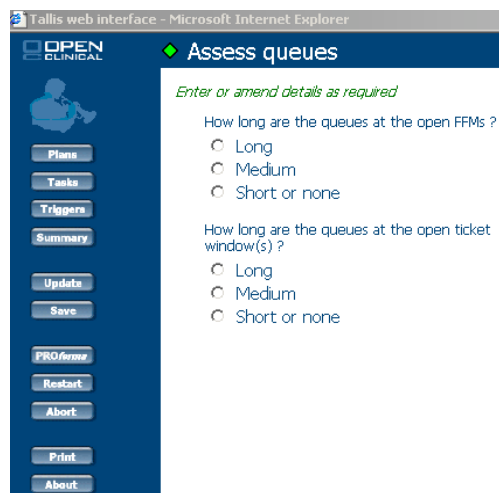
Tallis web interface - Microsoft Internet Explorer

OPEN CLINICAL

Plans
Tasks
Triggers
Summary
Update
Save
PROforma
Restart
Abort
Print
About

Assess queues

Enter or amend details as required

How long are the queues at the open FFMs ?
Long
Medium
Short or none

How long are the queues at the open ticket window(s) ?
Long
Medium
Short or none